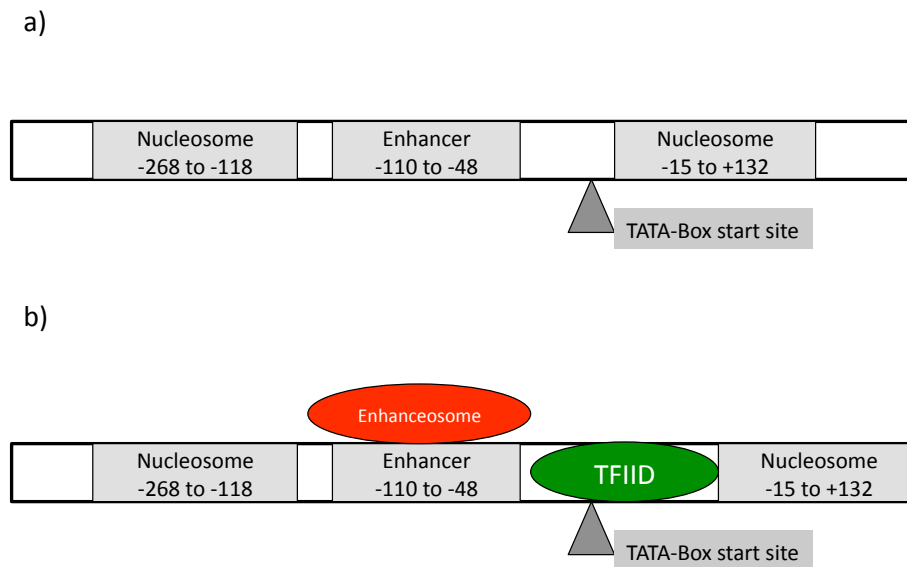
a)

Nucleosome
-268 to -118

Enhancer
-110 to -48

Nucleosome
-15 to +132

TATA-Box start site

b)

Enhanceosome

Nucleosome
-268 to -118

Enhancer
-110 to -48

TFIID

Nucleosome
-15 to +132

TATA-Box start site